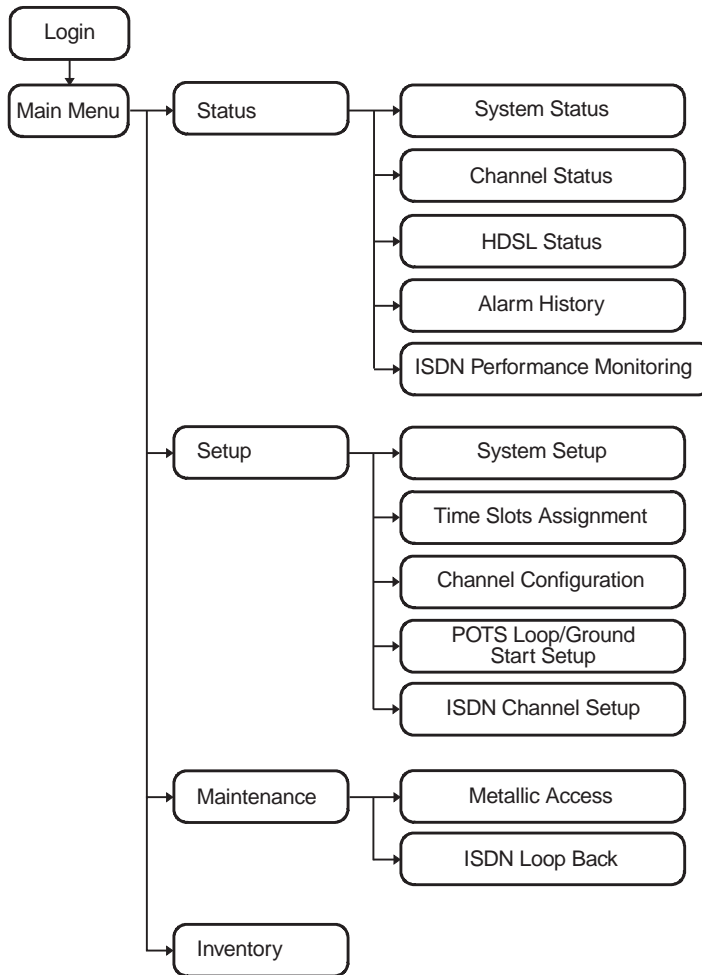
Login

Main Menu

Status

System Status

Channel Status

HDSL Status

Alarm History

ISDN Performance Monitoring

Setup

System Setup

Time Slots Assignment

Channel Configuration

POTS Loop/Ground Start Setup

ISDN Channel Setup

Maintenance

Metallic Access

ISDN Loop Back

Inventory